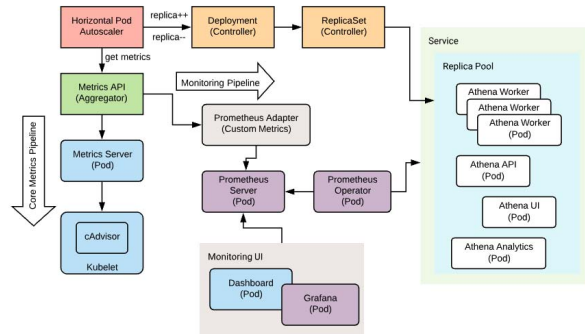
Horizontal Pod Autoscaler

replica++

replica--

Deployment (Controller)

ReplicaSet (Controller)

get metrics

Metrics API (Aggregator)

Monitoring Pipeline

Core Metrics Pipeline

Metrics Server (Pod)

cAdvisor

Kubelet

Prometheus Adapter (Custom Metrics)

Prometheus Server (Pod)

Prometheus Operator (Pod)

Monitoring UI

Dashboard (Pod)

Grafana (Pod)

Service

Replica Pool

Athena Worker

Athena Worker

Athena Worker (Pod)

Athena API (Pod)

Athena UI (Pod)

Athena Analytics (Pod)